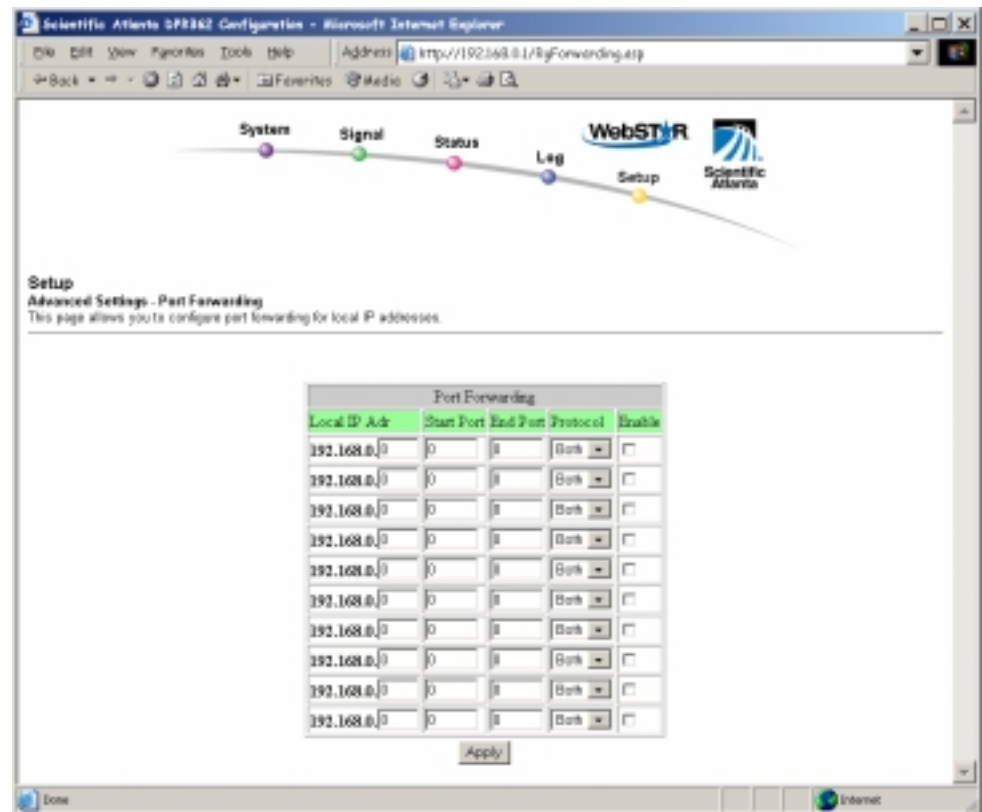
Scientific Atlanta DPR2362 Configuration - Microsoft Internet Explorer

File Edit View Favorites Tools Help

Address http://192.168.0.1/RgForwarding.asp

Back Favorites Media

System Signal Status Log Setup

WebSTAR

Scientific Atlanta

Setup
Advanced Settings - Port Forwarding
This page allows you to configure port forwarding for local IP addresses.

| Port Forwarding | | | | |
|---|---|---|---|---|
| Local IP Adr | Start Port | End Port | Protocol | Enable |
| 192.168.0. 0 | 0 | 0 | Both | |
| 192.168.0. 0 | 0 | 0 | Both | |
| 192.168.0. 0 | 0 | 0 | Both | |
| 192.168.0. 0 | 0 | 0 | Both | |
| 192.168.0. 0 | 0 | 0 | Both | |
| 192.168.0. 0 | 0 | 0 | Both | |
| 192.168.0. 0 | 0 | 0 | Both | |
| 192.168.0. 0 | 0 | 0 | Both | |
| 192.168.0. 0 | 0 | 0 | Both | |
| 192.168.0. 0 | 0 | 0 | Both | |

Apply

Done

Internet